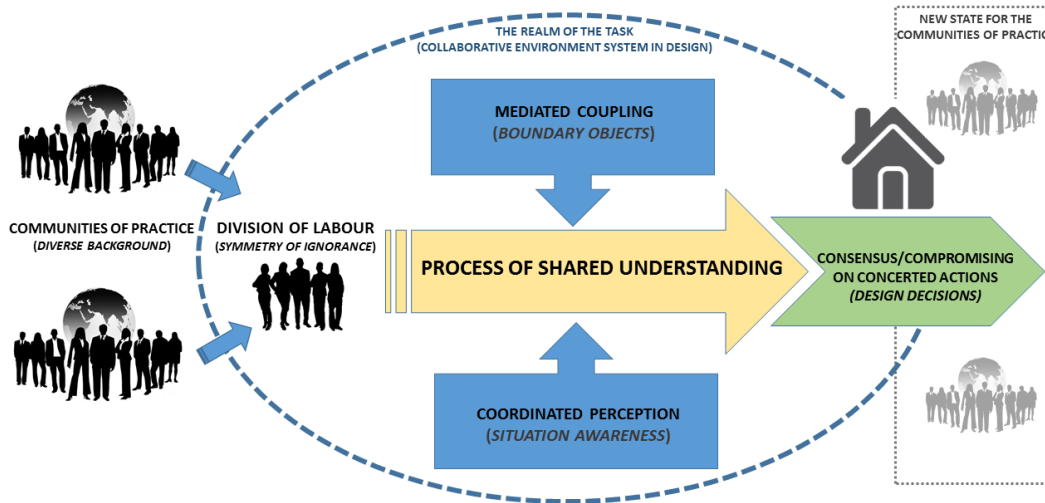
THE REALM OF THE TASK
(COLLABORATIVE ENVIRONMENT SYSTEM IN DESIGN)

NEW STATE FOR THE COMMUNITIES OF PRACTIC

MEDIATED COUPLING
(BOUNDARY OBJECTS)

COMMUNITIES OF PRACTICE
(DIVERSE BACKGROUND)

DIVISION OF LABOUR
(SYMMETRY OF IGNORANCE)

PROCESS OF SHARED UNDERSTANDING

CONSENSUS/COMPROMISING ON CONCERTED ACTIONS
(DESIGN DECISIONS)

COORDINATED PERCEPTION
(SITUATION AWARENESS)